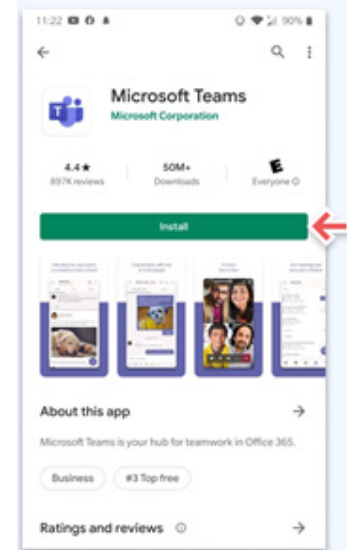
11:22 90%

Microsoft Teams
Microsoft Corporation

4.4★
897K reviews

50M+
Downloads

E
Everyone ⓘ

Install

About this app

Microsoft Teams is your hub for teamwork in Office 365.

Business

#3 Top free

Ratings and reviews ⓘ